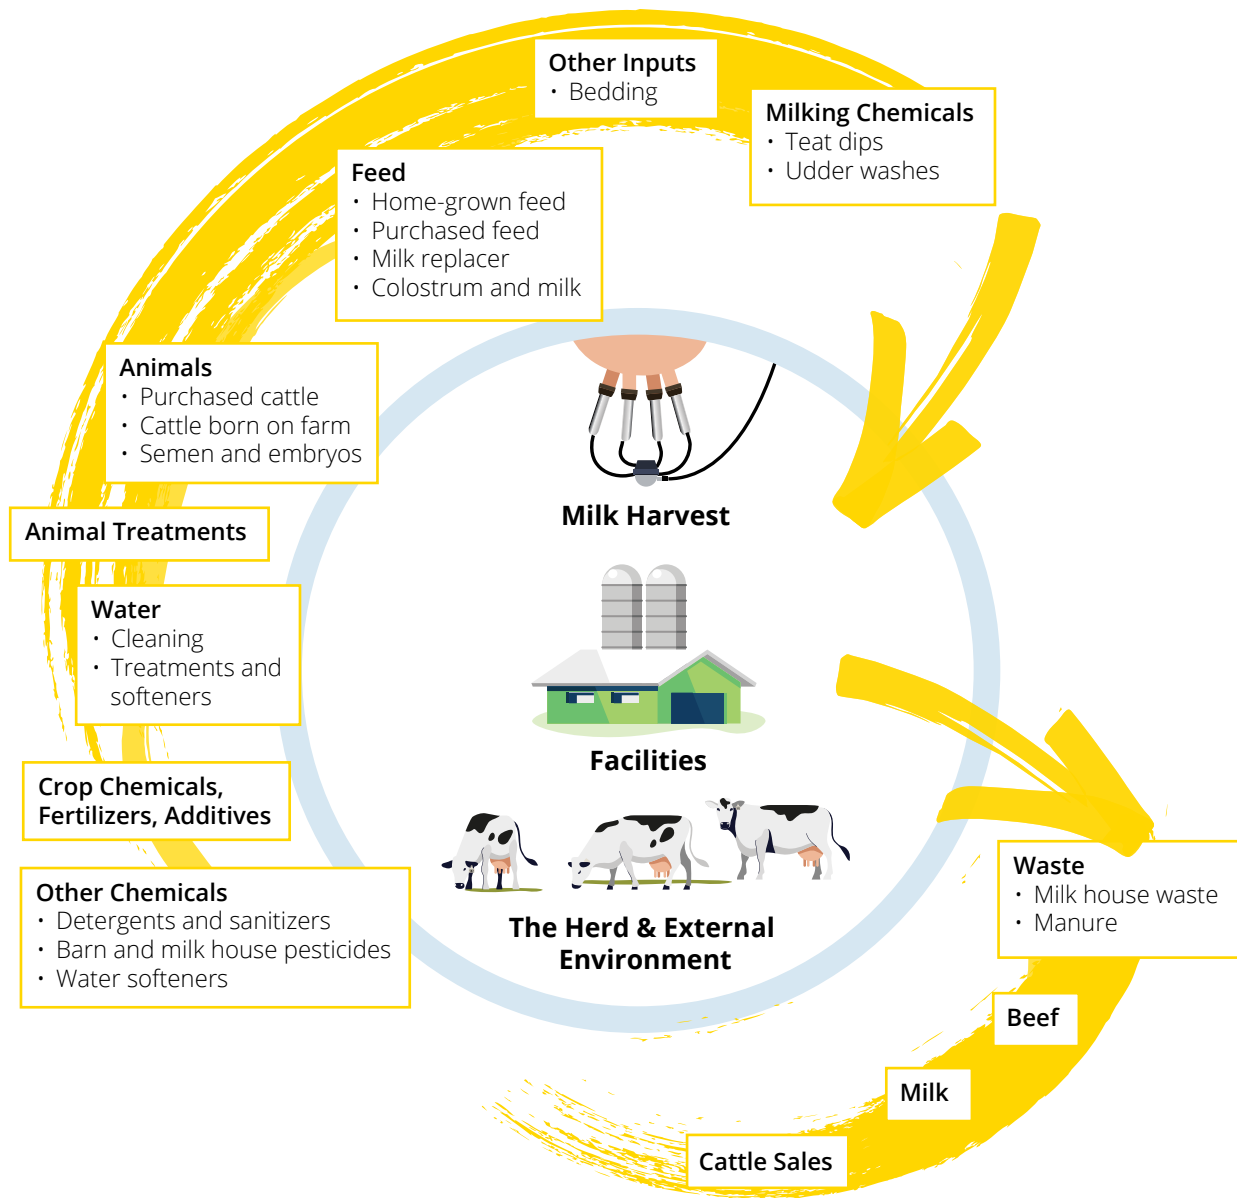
Other Inputs
• Bedding

Milking Chemicals
• Teat dips
• Udder washes

Feed
• Home-grown feed
• Purchased feed
• Milk replacer
• Colostrum and milk

Animals
• Purchased cattle
• Cattle born on farm
• Semen and embryos

Animal Treatments

Water
• Cleaning
• Treatments and softeners

Crop Chemicals, Fertilizers, Additives

Other Chemicals
• Detergents and sanitizers
• Barn and milk house pesticides
• Water softeners

Milk Harvest

Facilities

The Herd & External Environment

Waste
• Milk house waste
• Manure

Beef

Milk

Cattle Sales